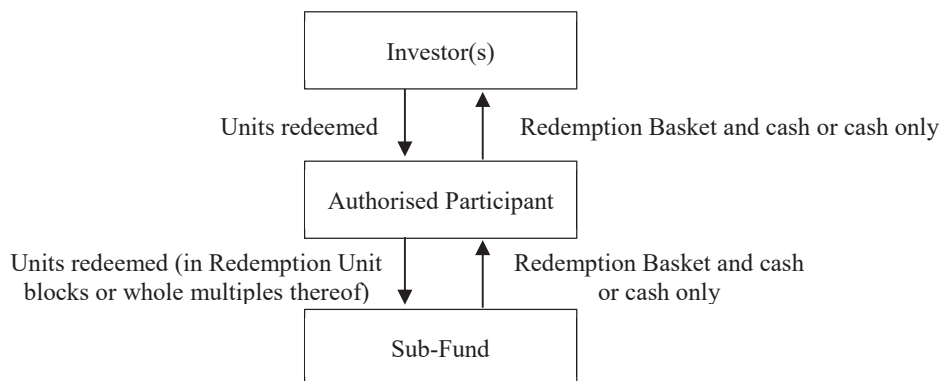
Investor(s)

Units redeemed

Redemption Basket and cash or cash only

Authorised Participant

Units redeemed (in Redemption Unit blocks or whole multiples thereof)

Redemption Basket and cash or cash only

Sub-Fund